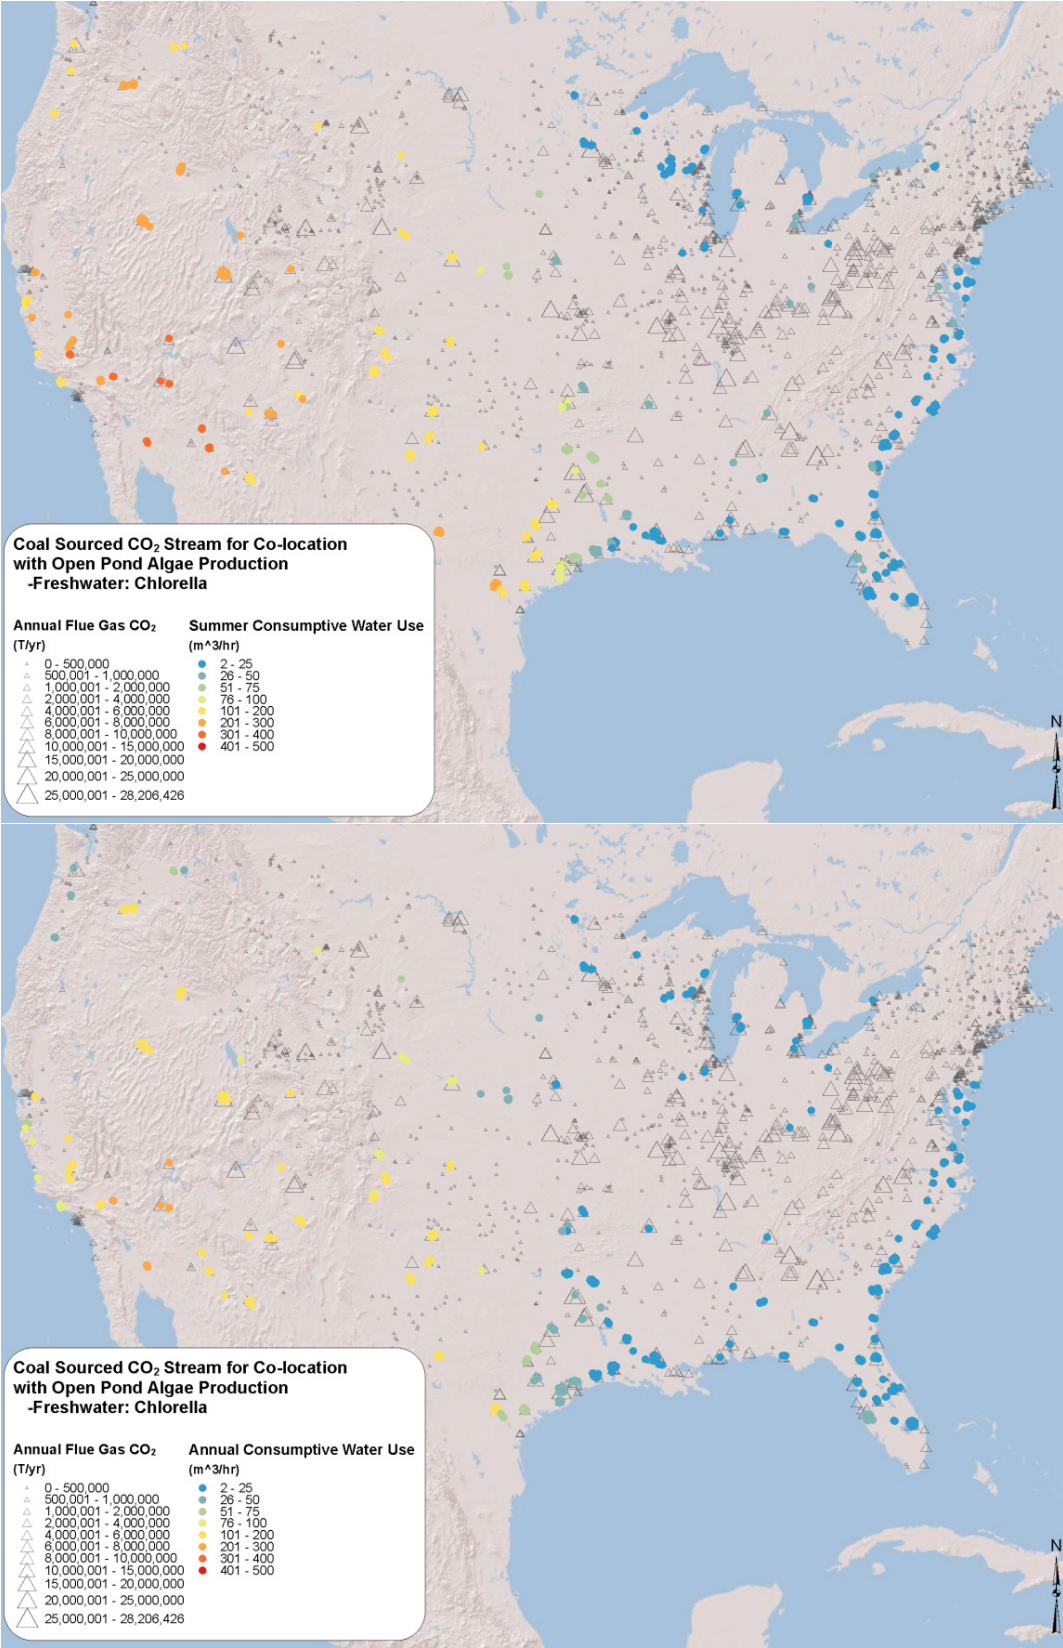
Coal Sourced $CO_2$ Stream for Co-location with Open Pond Algae Production
-Freshwater: Chlorella

Annual Flue Gas $CO_2$
(T/yr)
0 - 500,000
500,001 - 1,000,000
1,000,001 - 2,000,000
2,000,001 - 4,000,000
4,000,001 - 6,000,000
6,000,001 - 8,000,000
8,000,001 - 10,000,000
10,000,001 - 15,000,000
15,000,001 - 20,000,000
20,000,001 - 25,000,000
25,000,001 - 28,206,426

Summer Consumptive Water Use
(m^3/hr)
2 - 25
26 - 50
51 - 75
76 - 100
101 - 200
201 - 300
301 - 400
401 - 500

N

Coal Sourced $CO_2$ Stream for Co-location with Open Pond Algae Production
-Freshwater: Chlorella

Annual Flue Gas $CO_2$
(T/yr)
0 - 500,000
500,001 - 1,000,000
1,000,001 - 2,000,000
2,000,001 - 4,000,000
4,000,001 - 6,000,000
6,000,001 - 8,000,000
8,000,001 - 10,000,000
10,000,001 - 15,000,000
15,000,001 - 20,000,000
20,000,001 - 25,000,000
25,000,001 - 28,206,426

Annual Consumptive Water Use
(m^3/hr)
2 - 25
26 - 50
51 - 75
76 - 100
101 - 200
201 - 300
301 - 400
401 - 500

N